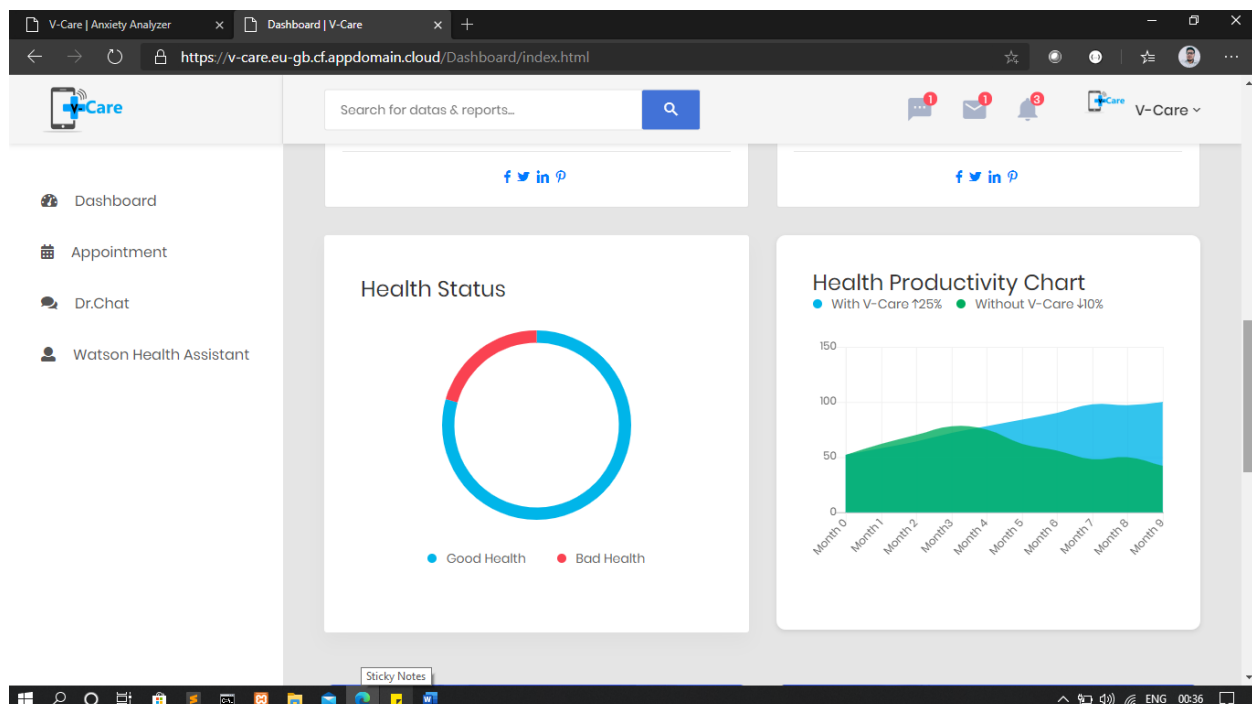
V-Care | Anxiety Analyzer
Dashboard | V-Care
https://v-care.eu-gb.cf.appdomain.cloud/Dashboard/index.html

V-Care
Search for datas & reports...
1 1 3
V-Care

Dashboard
Appointment
Dr.Chat
Watson Health Assistant

Health Status
Good Health
Bad Health

Health Productivity Chart
With V-Care ↑25% Without V-Care ↓10%
150
100
50
0
Month 0 Month 1 Month 2 Month3 Month 4 Month 5 Month 6 Month 7 Month 8 Month 9

Sticky Notes
ENG 00:36